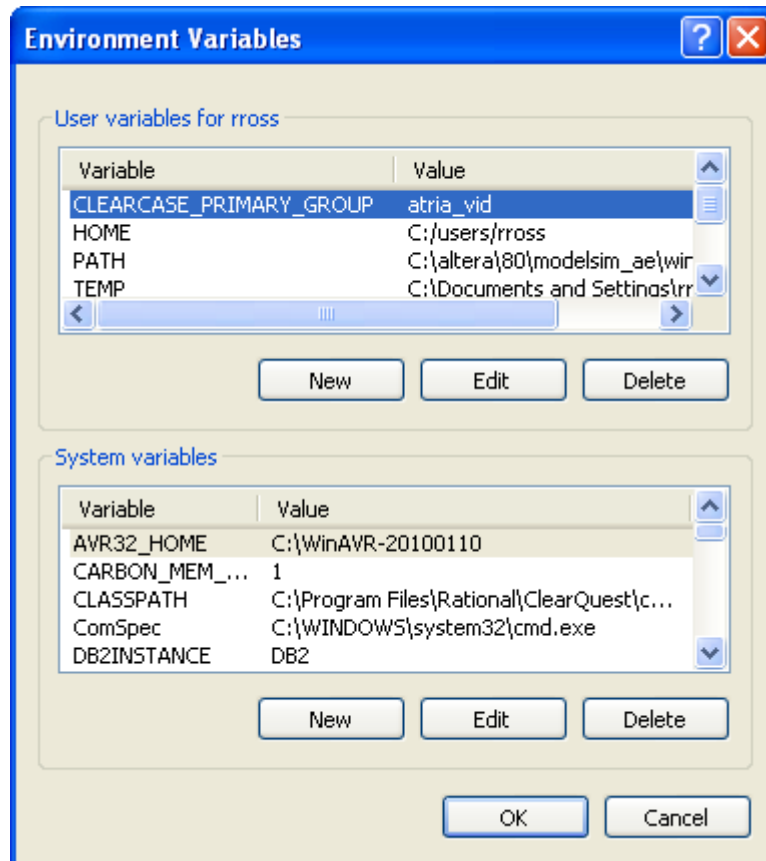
Environment Variables

User variables for rross

| Variable | Value |
|---|---|
| CLEARCASE_PRIMARY_GROUP | atria_vid |
| HOME | C:/users/rross |
| PATH | C:\altera\80\modelsim_ae\win |
| TEMP | C:\Documents and Settings\rr |

New Edit Delete

System variables

| Variable | Value |
|---|---|
| AVR32_HOME | C:\WinAVR-20100110 |
| CARBON_MEM_... | 1 |
| CLASSPATH | C:\Program Files\Rational\ClearQuest\c... |
| ComSpec | C:\WINDOWS\system32\cmd.exe |
| DB2INSTANCE | DB2 |

New Edit Delete

OK Cancel